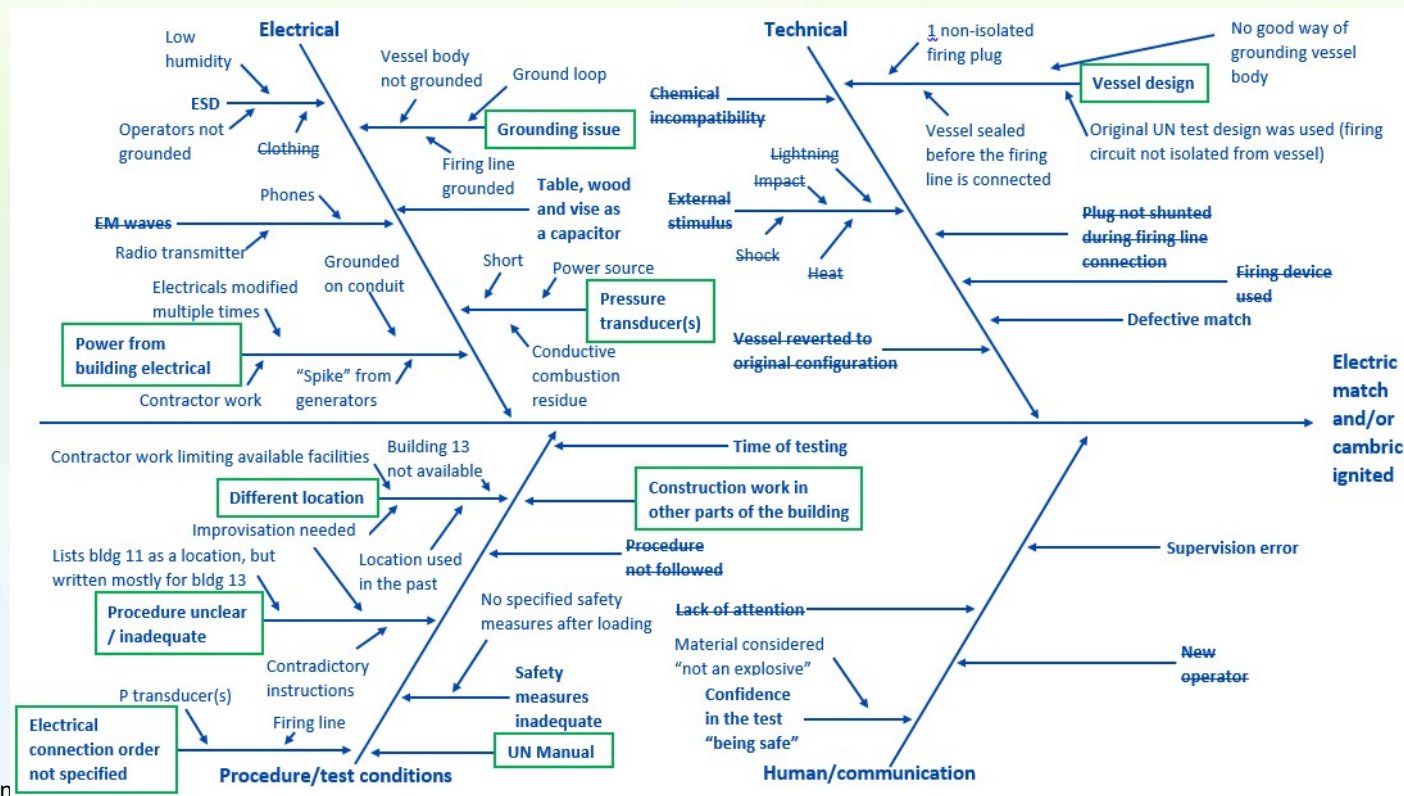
Electrical

Low humidity

ESD

Operators not grounded

Clothing

Vessel body not grounded

Ground loop

Grounding issue

Firing line grounded

Phones

EM waves

Radio transmitter

Table, wood and vise as a capacitor

Electricals modified multiple times

Grounded on conduit

Short

Power source

Pressure transducer(s)

Power from building electrical

Contractor work

"Spike" from generators

Conductive combustion residue

Technical

1 non-isolated firing plug

No good way of grounding vessel body

Vessel design

Chemical incompatibility

Vessel sealed before the firing line is connected

Original UN test design was used (firing circuit not isolated from vessel)

Lightning

Impact

External stimulus

Shock

Heat

Plug not shunted during firing line connection

Firing device used

Defective match

Vessel reverted to original configuration

Electric match and/or cambric ignited

Contractor work limiting available facilities

Building 13 not available

Different location

Improvisation needed

Location used in the past

Time of testing

Construction work in other parts of the building

Procedure not followed

Lists bldg 11 as a location, but written mostly for bldg 13

Procedure unclear / inadequate

Contradictory instructions

No specified safety measures after loading

Safety measures inadequate

P transducer(s)

Firing line

Electrical connection order not specified

UN Manual

Procedure/test conditions

Supervision error

Lack of attention

Material considered "not an explosive"

New operator

Confidence in the test "being safe"

Human/communication

n